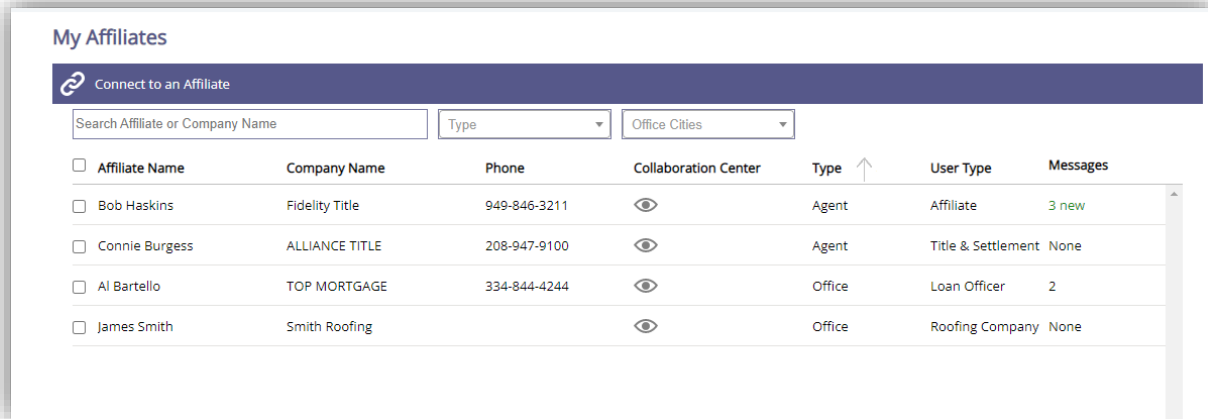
My Affiliates

Connect to an Affiliate

Search Affiliate or Company Name

Type

Office Cities

| Affiliate Name | Company Name | Phone | Collaboration Center | Type | User Type | Messages |
|---|---|---|---|---|---|---|
| Bob Haskins | Fidelity Title | 949-846-3211 | | Agent | Affiliate | 3 new |
| Connie Burgess | ALLIANCE TITLE | 208-947-9100 | | Agent | Title & Settlement | None |
| Al Bartello | TOP MORTGAGE | 334-844-4244 | | Office | Loan Officer | 2 |
| James Smith | Smith Roofing | | | Office | Roofing Company | None |